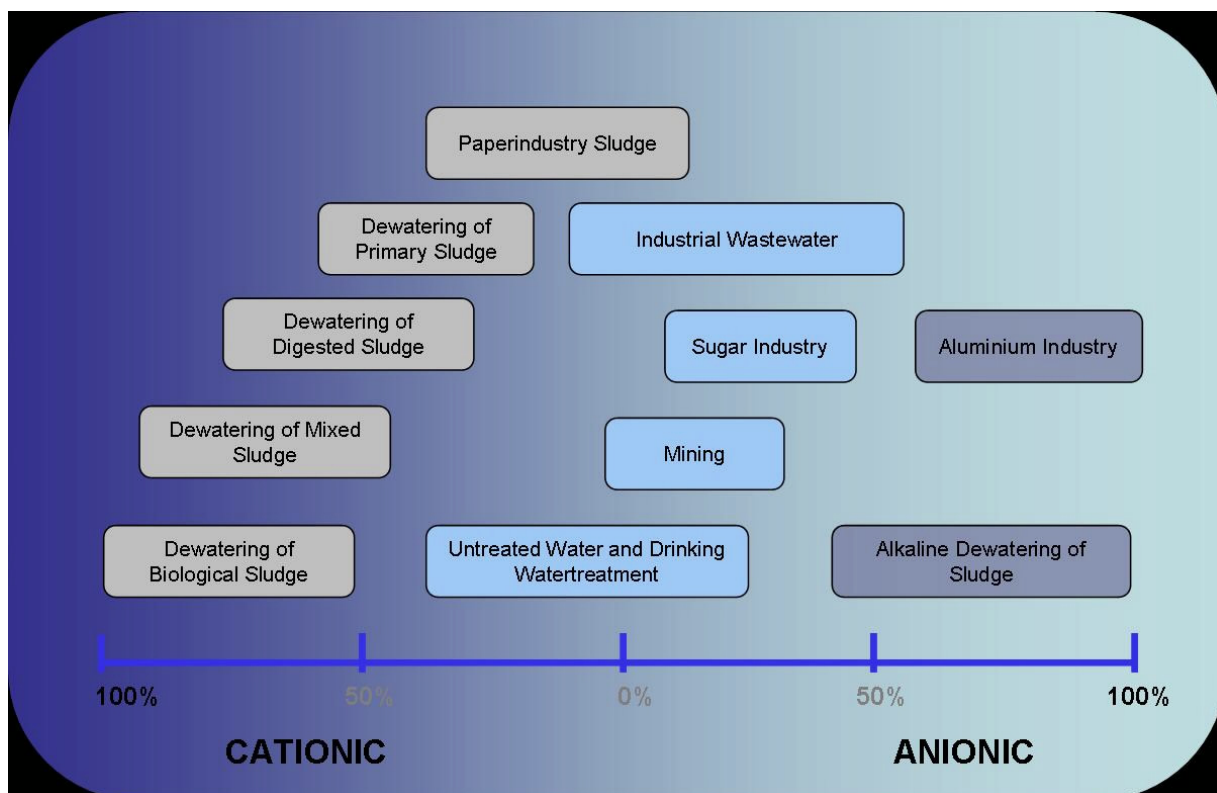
Paperindustry Sludge

Dewatering of Primary Sludge

Industrial Wastewater

Dewatering of Digested Sludge

Sugar Industry

Aluminium Industry

Dewatering of Mixed Sludge

Mining

Dewatering of Biological Sludge

Untreated Water and Drinking Watertreatment

Alkaline Dewatering of Sludge

100% 50% 0% 50% 100%

CATIONIC

ANIONIC